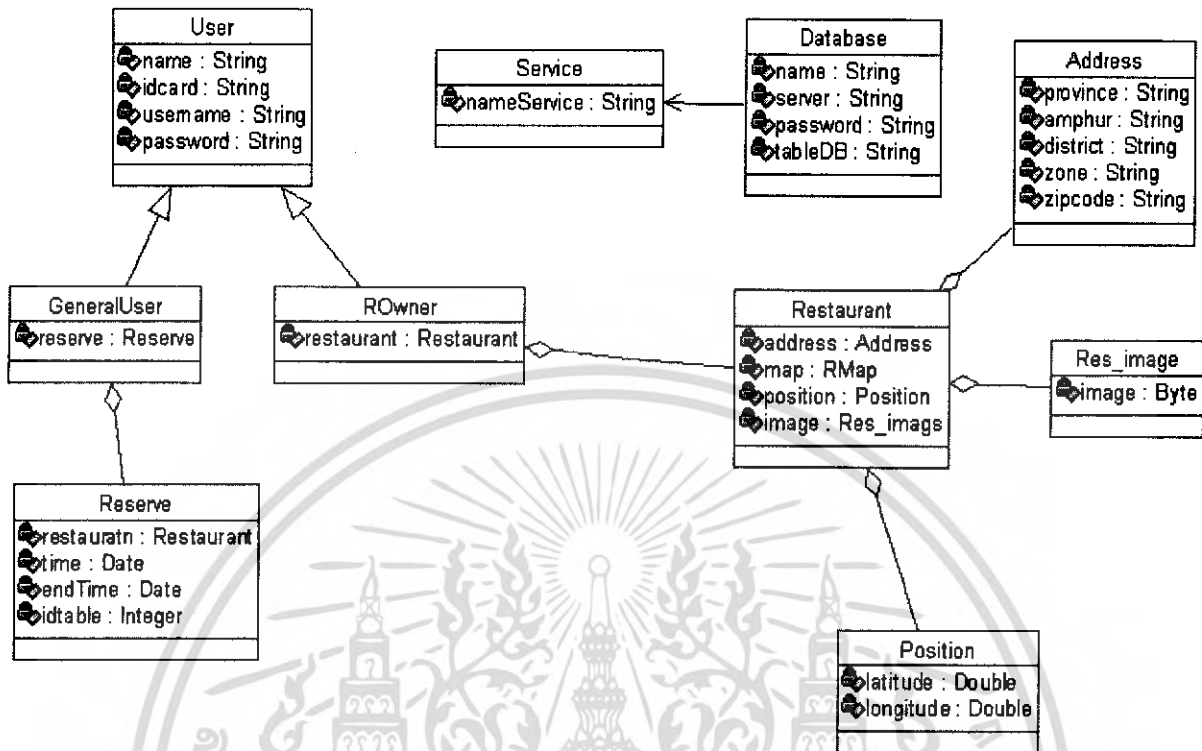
User
name : String
idcard : String
usemame : String
password : String

Service
nameService : String

Database
name : String
server : String
password : String
tableDB : String

Address
province : String
amphur : String
district : String
zone : String
zipcode : String

GeneralUser
reserve : Reserve

ROwner
restaurant : Restaurant

Restaurant
address : Address
map : RMap
position : Position
image : Res_imags

Res_image
image : Byte

Reserve
restauratn : Restaurant
time : Date
endTime : Date
idtable : Integer

Position
latitude : Double
longitude : Double